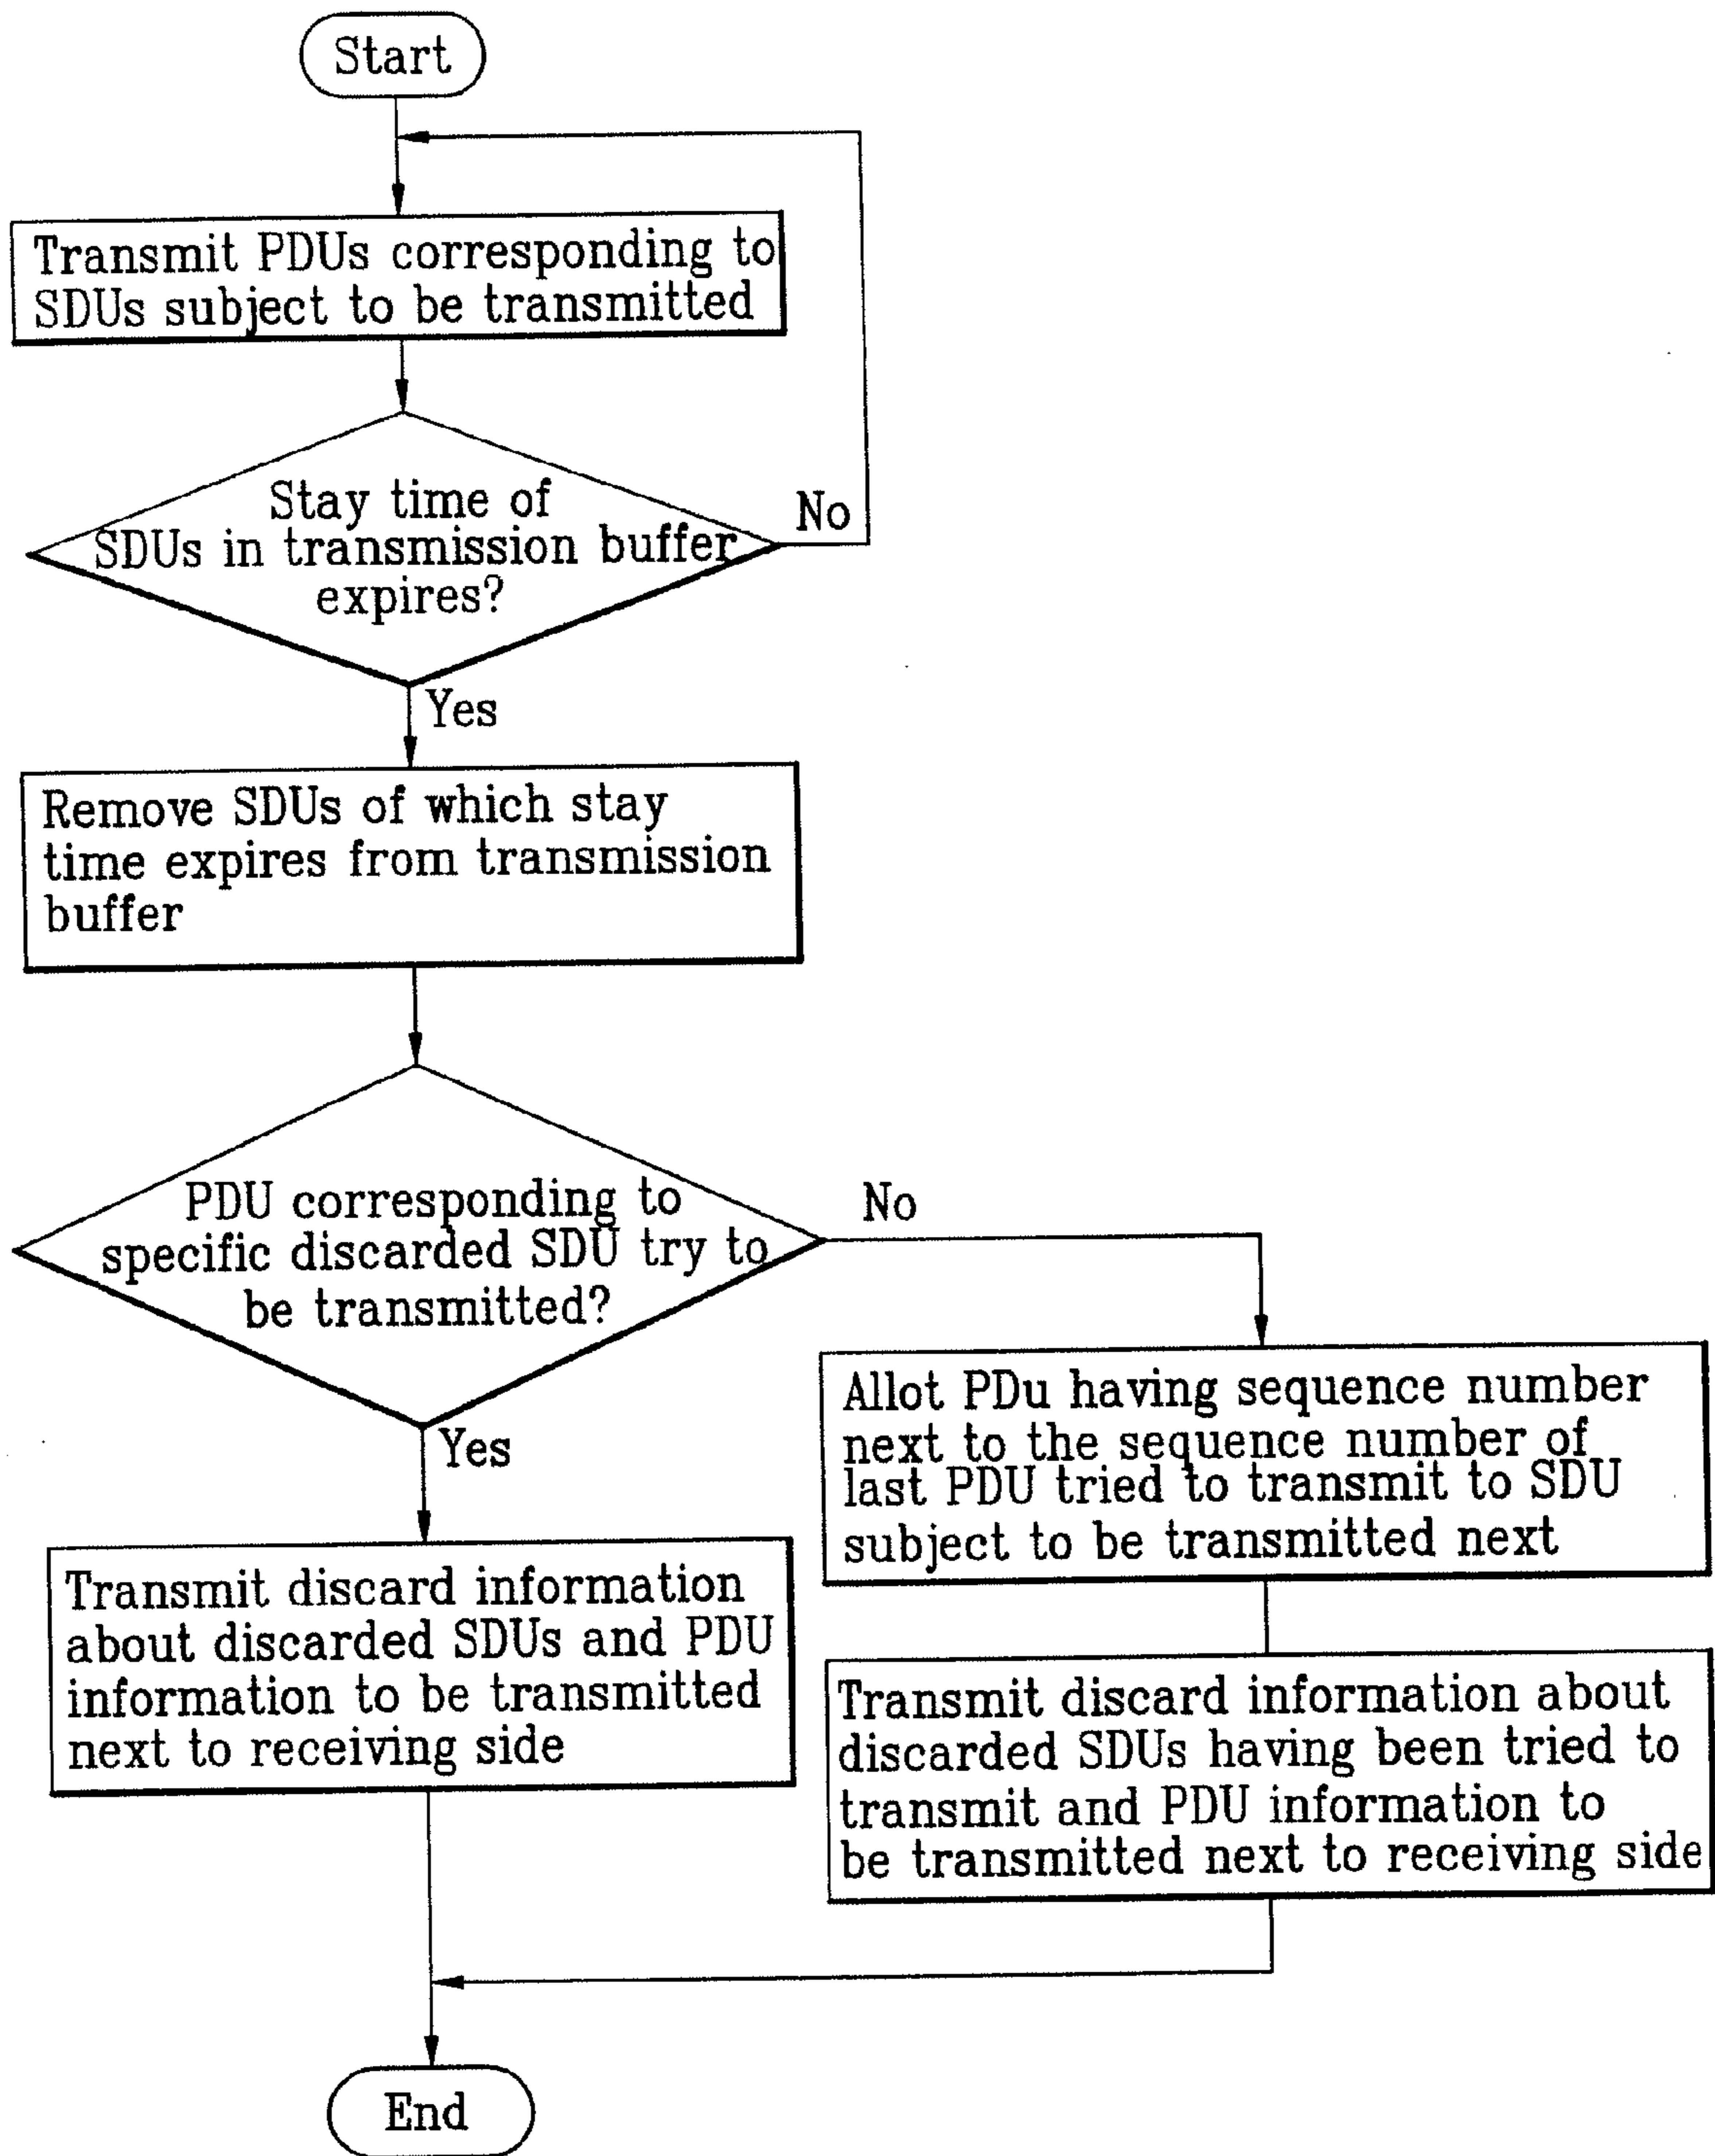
Start

Transmit PDUs corresponding to SDUs subject to be transmitted

Stay time of SDUs in transmission buffer expires?

No

Yes

Remove SDUs of which stay time expires from transmission buffer

PDU corresponding to specific discarded SDU try to be transmitted?

No

Yes

Allot PDu having sequence number next to the sequence number of last PDU tried to transmit to SDU subject to be transmitted next

Transmit discard information about discarded SDUs and PDU information to be transmitted next to receiving side

Transmit discard information about discarded SDUs having been tried to transmit and PDU information to be transmitted next to receiving side

End